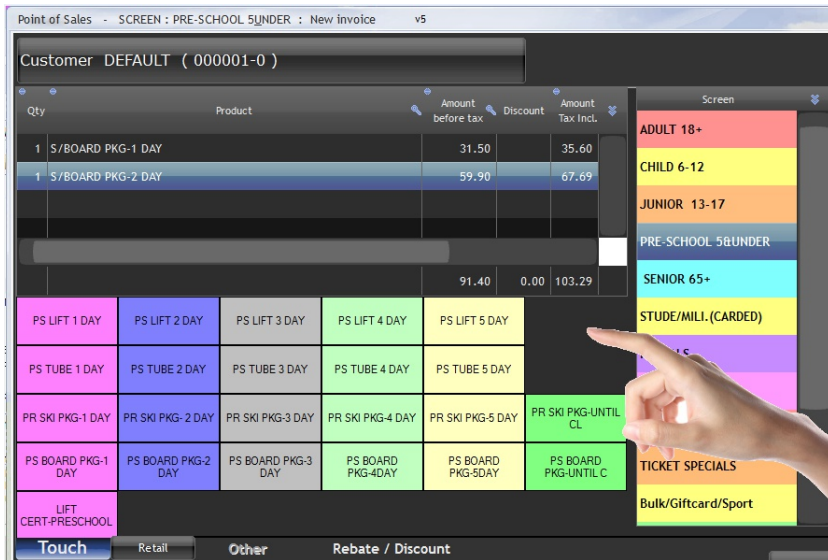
Point of Sales - SCREEN : PRE-SCHOOL 5UNDER : New invoice v5

Customer DEFAULT ( 000001-0 )

| Qty | Product | Amount before tax | Discount | Amount Tax Incl. |
|---|---|---|---|---|
| 1 | S/BOARD PKG-1 DAY | 31.50 | | 35.60 |
| 1 | S/BOARD PKG-2 DAY | 59.90 | | 67.69 |
| | | 91.40 | 0.00 | 103.29 |

Screen

ADULT 18+
CHILD 6-12
JUNIOR 13-17
PRE-SCHOOL 5&UNDER
SENIOR 65+
STUDE/MILI.(CARDED)
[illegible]
TICKET SPECIALS
Bulk/Giftcard/Sport

| PS LIFT 1 DAY | PS LIFT 2 DAY | PS LIFT 3 DAY | PS LIFT 4 DAY | PS LIFT 5 DAY | |
|---|---|---|---|---|---|
| PS TUBE 1 DAY | PS TUBE 2 DAY | PS TUBE 3 DAY | PS TUBE 4 DAY | PS TUBE 5 DAY | |
| PR SKI PKG-1 DAY | PR SKI PKG- 2 DAY | PR SKI PKG-3 DAY | PR SKI PKG-4 DAY | PR SKI PKG-5 DAY | PR SKI PKG-UNTIL CL |
| PS BOARD PKG-1 DAY | PS BOARD PKG-2 DAY | PS BOARD PKG-3 DAY | PS BOARD PKG-4DAY | PS BOARD PKG-5DAY | PS BOARD PKG-UNTIL C |
| LIFT CERT-PRESCHOOL | | | | | |

Touch Retail Other Rebate / Discount